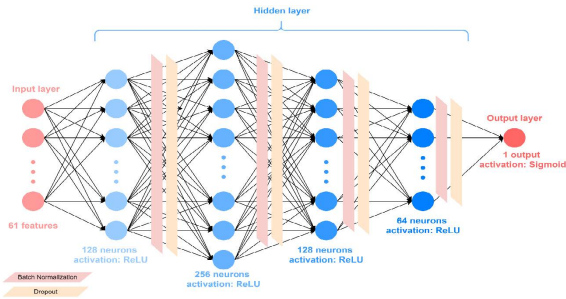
Hidden layer

Input layer

61 features

128 neurons
activation: ReLU

256 neurons
activation: ReLU

128 neurons
activation: ReLU

64 neurons
activation: ReLU

Output layer

1 output
activation: Sigmoid

Batch Normalization

Dropout